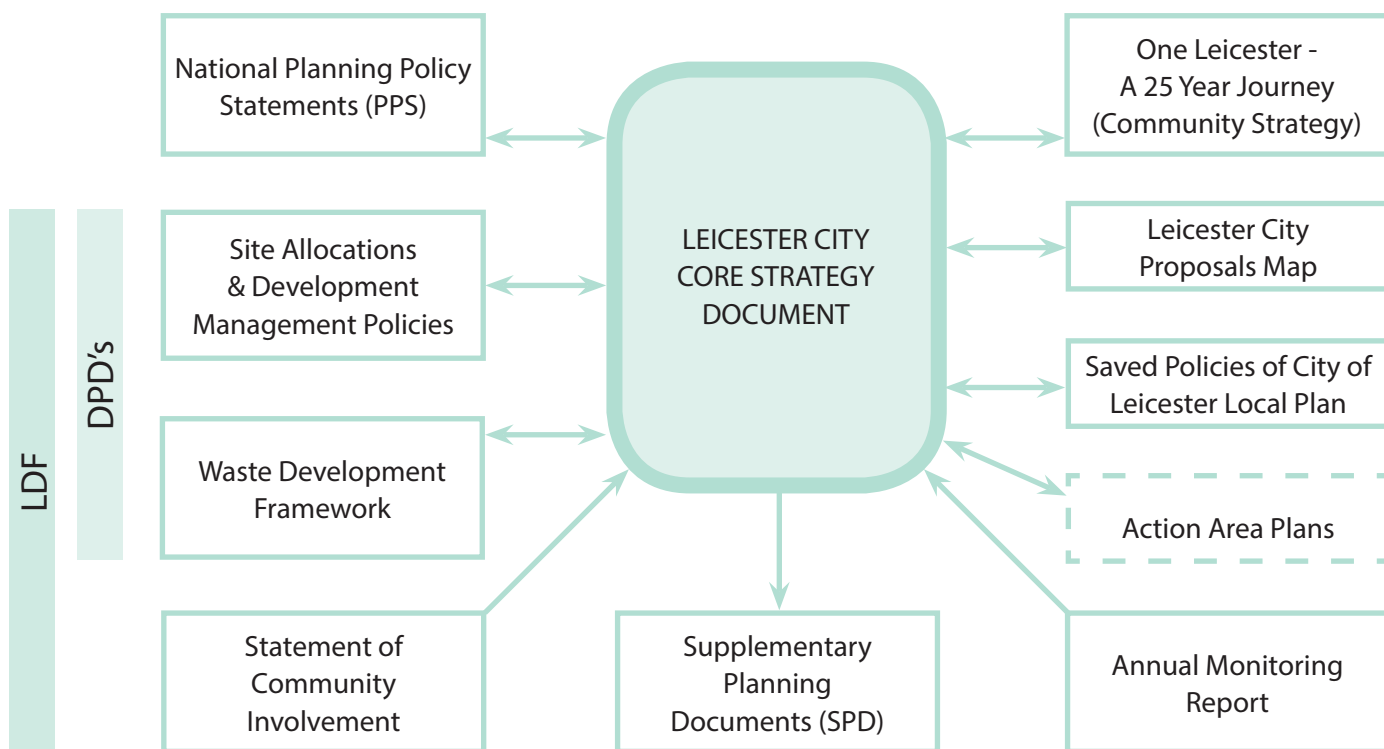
National Planning Policy Statements (PPS)

One Leicester - A 25 Year Journey (Community Strategy)

LDF

DPD's

Site Allocations & Development Management Policies

LEICESTER CITY CORE STRATEGY DOCUMENT

Leicester City Proposals Map

Saved Policies of City of Leicester Local Plan

Waste Development Framework

Action Area Plans

Statement of Community Involvement

Supplementary Planning Documents (SPD)

Annual Monitoring Report